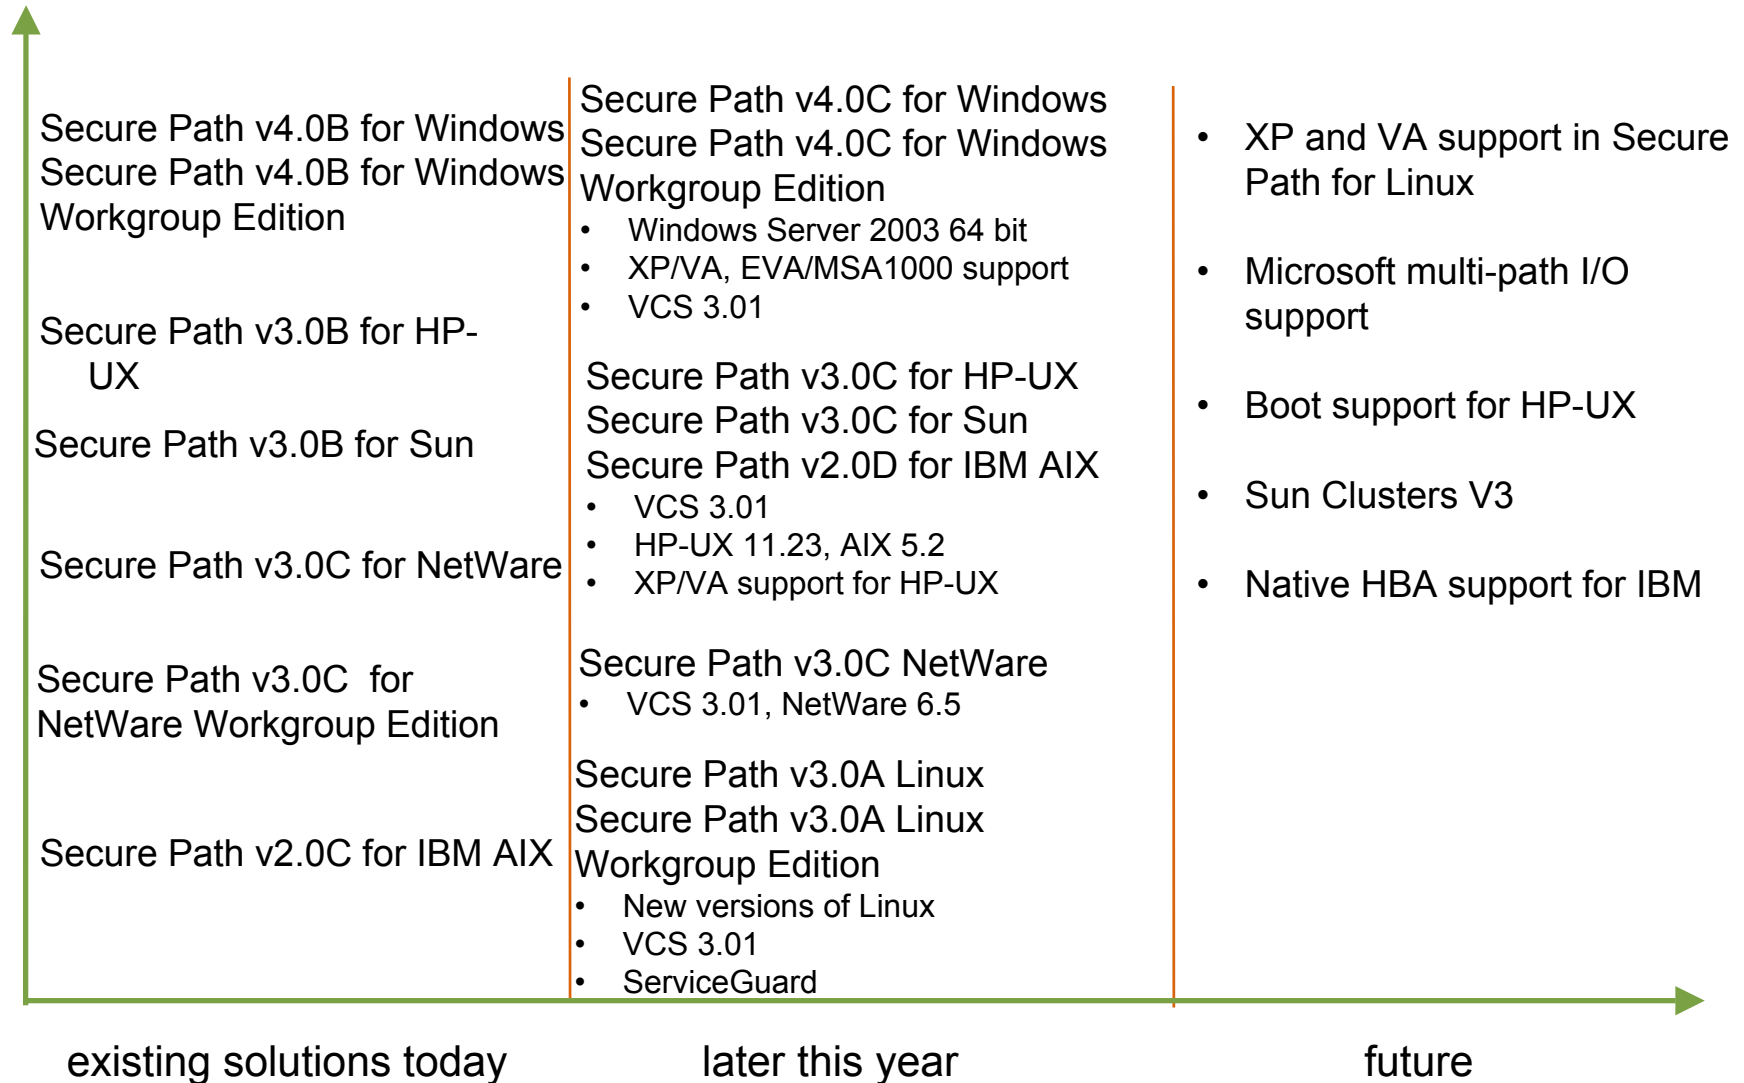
Secure Path v4.0B for Windows
Secure Path v4.0B for Windows Workgroup Edition

Secure Path v3.0B for HP-UX

Secure Path v3.0B for Sun

Secure Path v3.0C for NetWare

Secure Path v3.0C for NetWare Workgroup Edition

Secure Path v2.0C for IBM AIX

Secure Path v4.0C for Windows
Secure Path v4.0C for Windows Workgroup Edition
• Windows Server 2003 64 bit
• XP/VA, EVA/MSA1000 support
• VCS 3.01

Secure Path v3.0C for HP-UX
Secure Path v3.0C for Sun
Secure Path v2.0D for IBM AIX
• VCS 3.01
• HP-UX 11.23, AIX 5.2
• XP/VA support for HP-UX

Secure Path v3.0C NetWare
• VCS 3.01, NetWare 6.5

Secure Path v3.0A Linux
Secure Path v3.0A Linux Workgroup Edition
• New versions of Linux
• VCS 3.01
• ServiceGuard

• XP and VA support in Secure Path for Linux

• Microsoft multi-path I/O support

• Boot support for HP-UX

• Sun Clusters V3

• Native HBA support for IBM

existing solutions today

later this year

future